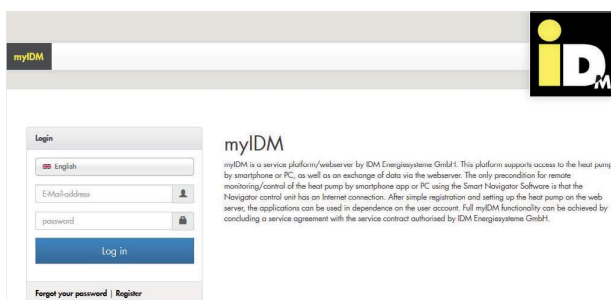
myIDM

iD M

Login

English

E-Mail-address

password

Log in

Forgot your password | Register

myIDM

myIDM is a service platform/webserver by IDM Energiesysteme GmbH. This platform supports access to the heat pump by smartphone or PC, as well as an exchange of data via the webserver. The only precondition for remote monitoring/control of the heat pump by smartphone app or PC using the Smart Navigator Software is that the Navigator control unit has an Internet connection. After simple registration and setting up the heat pump on the web server, the applications can be used in dependence on the user account. Full myIDM functionality can be achieved by concluding a service agreement with the service contract authorised by IDM Energiesysteme GmbH.